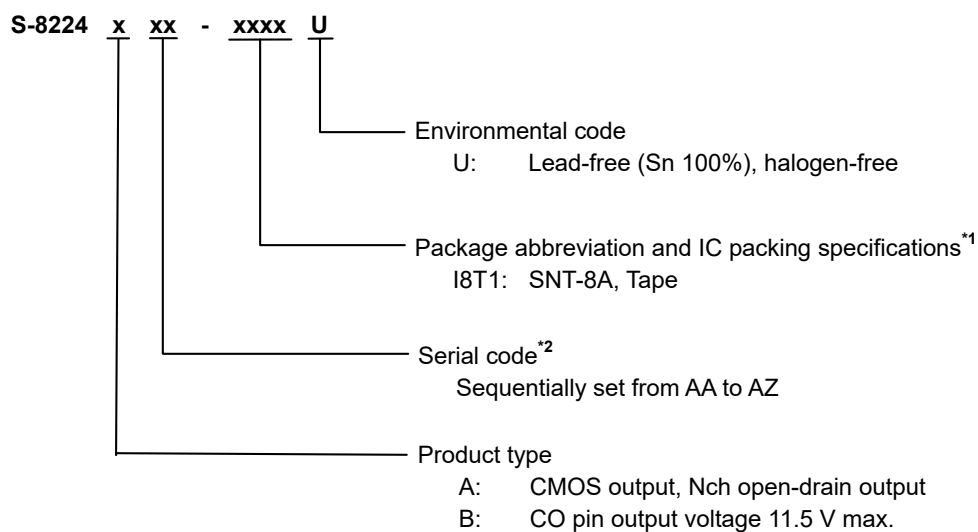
S-8224 x xx - xxxx U

Environmental code
U: Lead-free (Sn 100%), halogen-free

Package abbreviation and IC packing specifications*1
I8T1: SNT-8A, Tape

Serial code*2
Sequentially set from AA to AZ

Product type
A: CMOS output, Nch open-drain output
B: CO pin output voltage 11.5 V max.